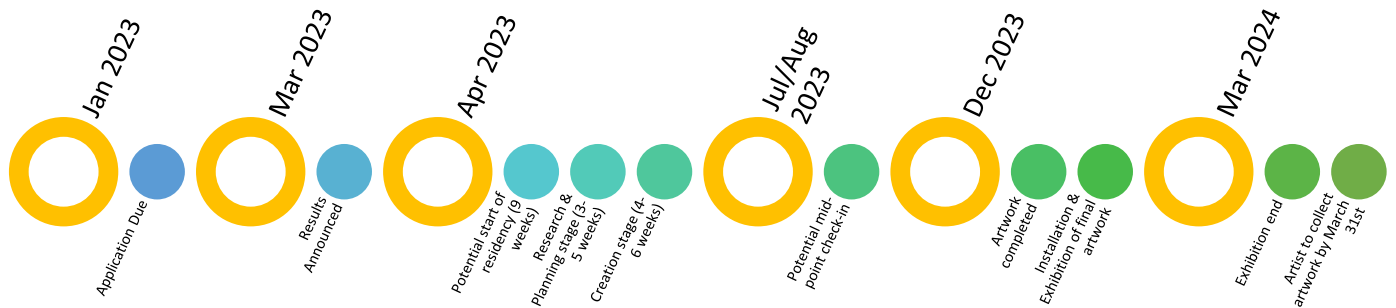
Jan 2023

Application Due

Mar 2023

Results Announced

Apr 2023

Potential start of residency (9 weeks)

Research & Planning stage (3-5 weeks)

Creation stage (4-6 weeks)

Jul/Aug 2023

Potential mid-point check-in

Dec 2023

Artwork completed

Installation & Exhibition of final artwork

Mar 2024

Exhibition end

Artist to collect artwork by March 31st